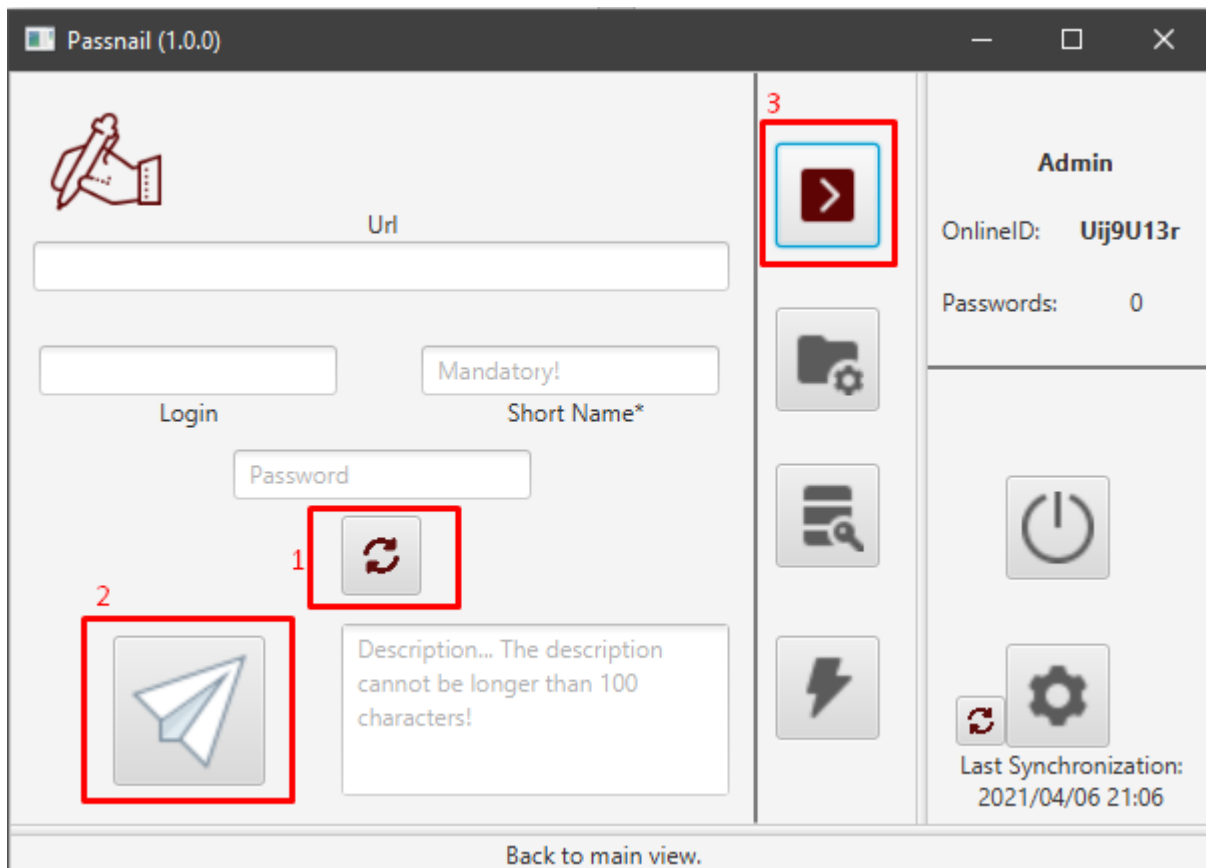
Passnail (1.0.0)

Url

Mandatory!

Login

Short Name*

Password

1

2

Description... The description cannot be longer than 100 characters!

3

Admin

OnlineID: Uij9U13r

Passwords: 0

Last Synchronization: 2021/04/06 21:06

Back to main view.